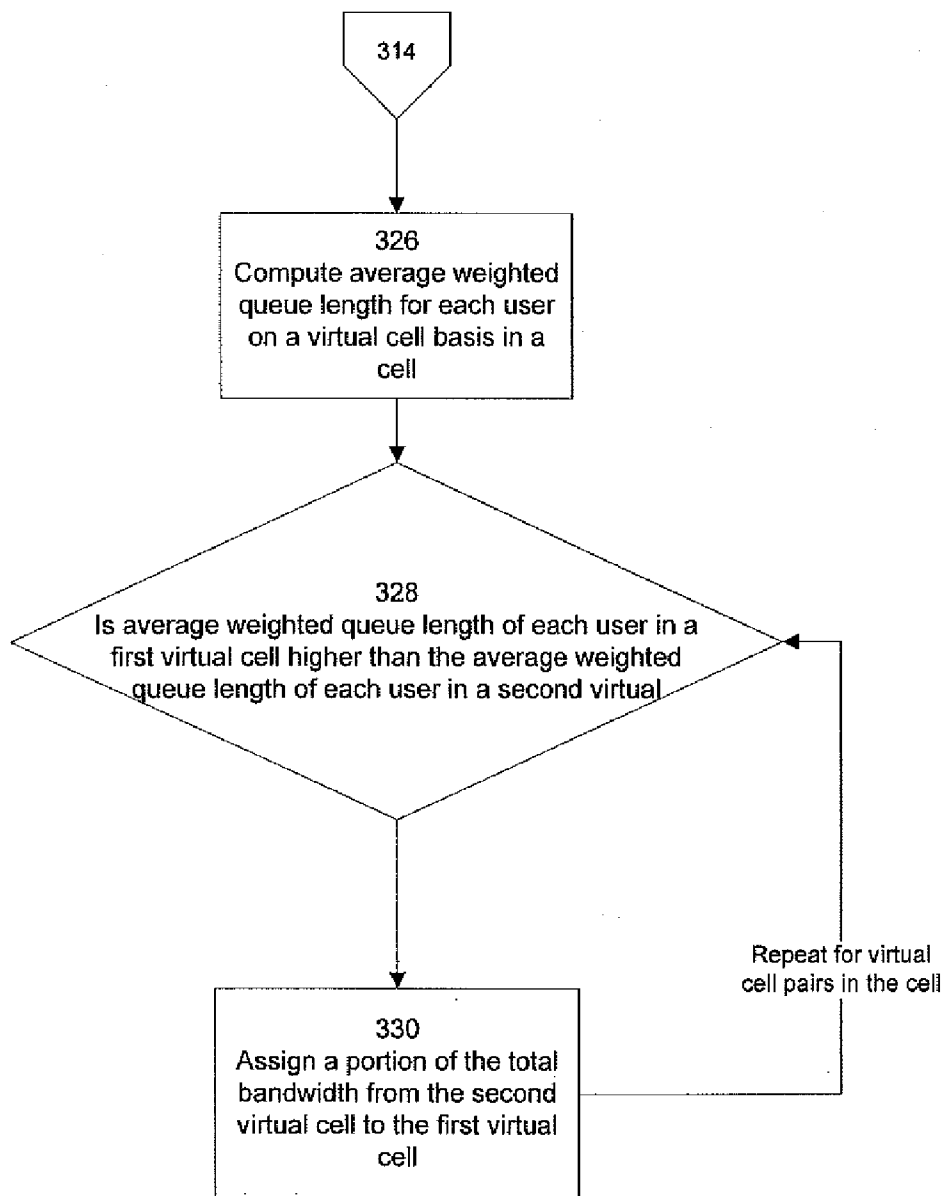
314

326
Compute average weighted queue length for each user on a virtual cell basis in a cell

328
Is average weighted queue length of each user in a first virtual cell higher than the average weighted queue length of each user in a second virtual

Repeat for virtual cell pairs in the cell

330
Assign a portion of the total bandwidth from the second virtual cell to the first virtual cell